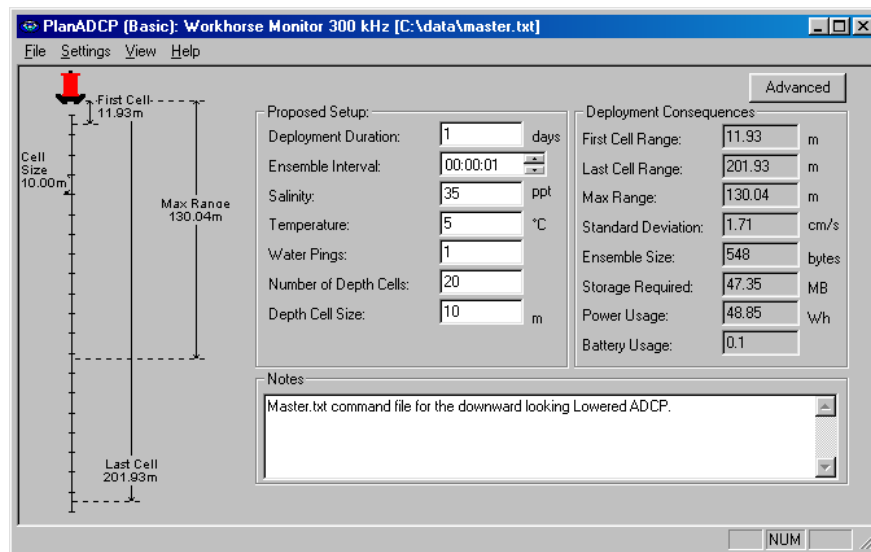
PlanADCP (Basic): Workhorse Monitor 300 kHz [C:\data\master.txt]

File Settings View Help

Advanced

First Cell 11.93m

Cell Size 10.00m

Max Range 130.04m

Last Cell 201.93m

Proposed Setup:

| | | |
|---|---|---|
| Deployment Duration: | 1 | days |
| Ensemble Interval: | 00:00:01 | |
| Salinity: | 35 | ppt |
| Temperature: | 5 | °C |
| Water Pings: | 1 | |
| Number of Depth Cells: | 20 | |
| Depth Cell Size: | 10 | m |

Deployment Consequences

| | | |
|---|---|---|
| First Cell Range: | 11.93 | m |
| Last Cell Range: | 201.93 | m |
| Max Range: | 130.04 | m |
| Standard Deviation: | 1.71 | cm/s |
| Ensemble Size: | 548 | bytes |
| Storage Required: | 47.35 | MB |
| Power Usage: | 48.85 | Wh |
| Battery Usage: | 0.1 | |

Notes

Master.txt command file for the downward looking Lowered ADCP.

NUM